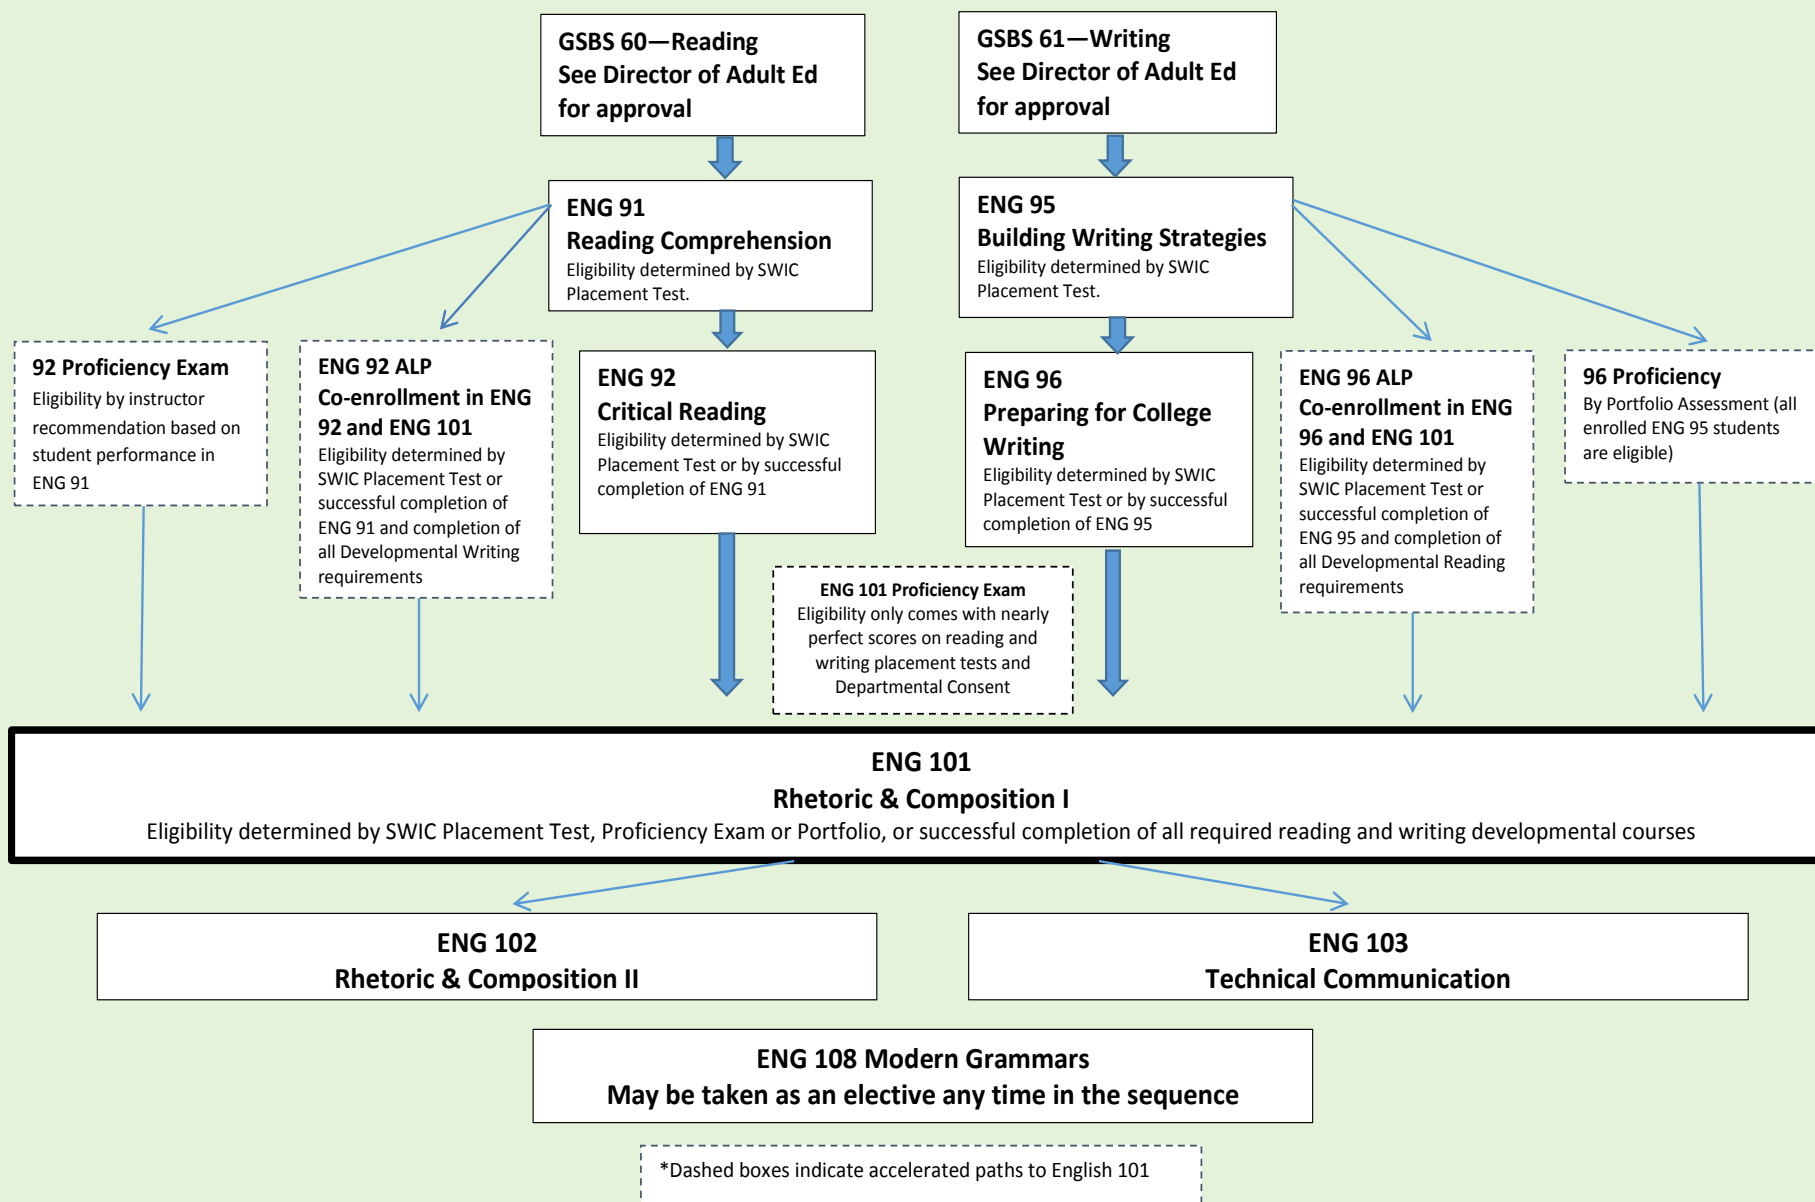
GSBS 60—Reading
See Director of Adult Ed for approval

GSBS 61—Writing
See Director of Adult Ed for approval

ENG 91
Reading Comprehension
Eligibility determined by SWIC Placement Test.

ENG 95
Building Writing Strategies
Eligibility determined by SWIC Placement Test.

92 Proficiency Exam
Eligibility by instructor recommendation based on student performance in ENG 91

ENG 92 ALP
Co-enrollment in ENG 92 and ENG 101
Eligibility determined by SWIC Placement Test or successful completion of ENG 91 and completion of all Developmental Writing requirements

ENG 92
Critical Reading
Eligibility determined by SWIC Placement Test or by successful completion of ENG 91

ENG 96
Preparing for College Writing
Eligibility determined by SWIC Placement Test or by successful completion of ENG 95

ENG 96 ALP
Co-enrollment in ENG 96 and ENG 101
Eligibility determined by SWIC Placement Test or successful completion of ENG 95 and completion of all Developmental Reading requirements

96 Proficiency
By Portfolio Assessment (all enrolled ENG 95 students are eligible)

ENG 101 Proficiency Exam
Eligibility only comes with nearly perfect scores on reading and writing placement tests and Departmental Consent

ENG 101
Rhetoric & Composition I
Eligibility determined by SWIC Placement Test, Proficiency Exam or Portfolio, or successful completion of all required reading and writing developmental courses

ENG 102
Rhetoric & Composition II

ENG 103
Technical Communication

ENG 108 Modern Grammars
May be taken as an elective any time in the sequence

*Dashed boxes indicate accelerated paths to English 101